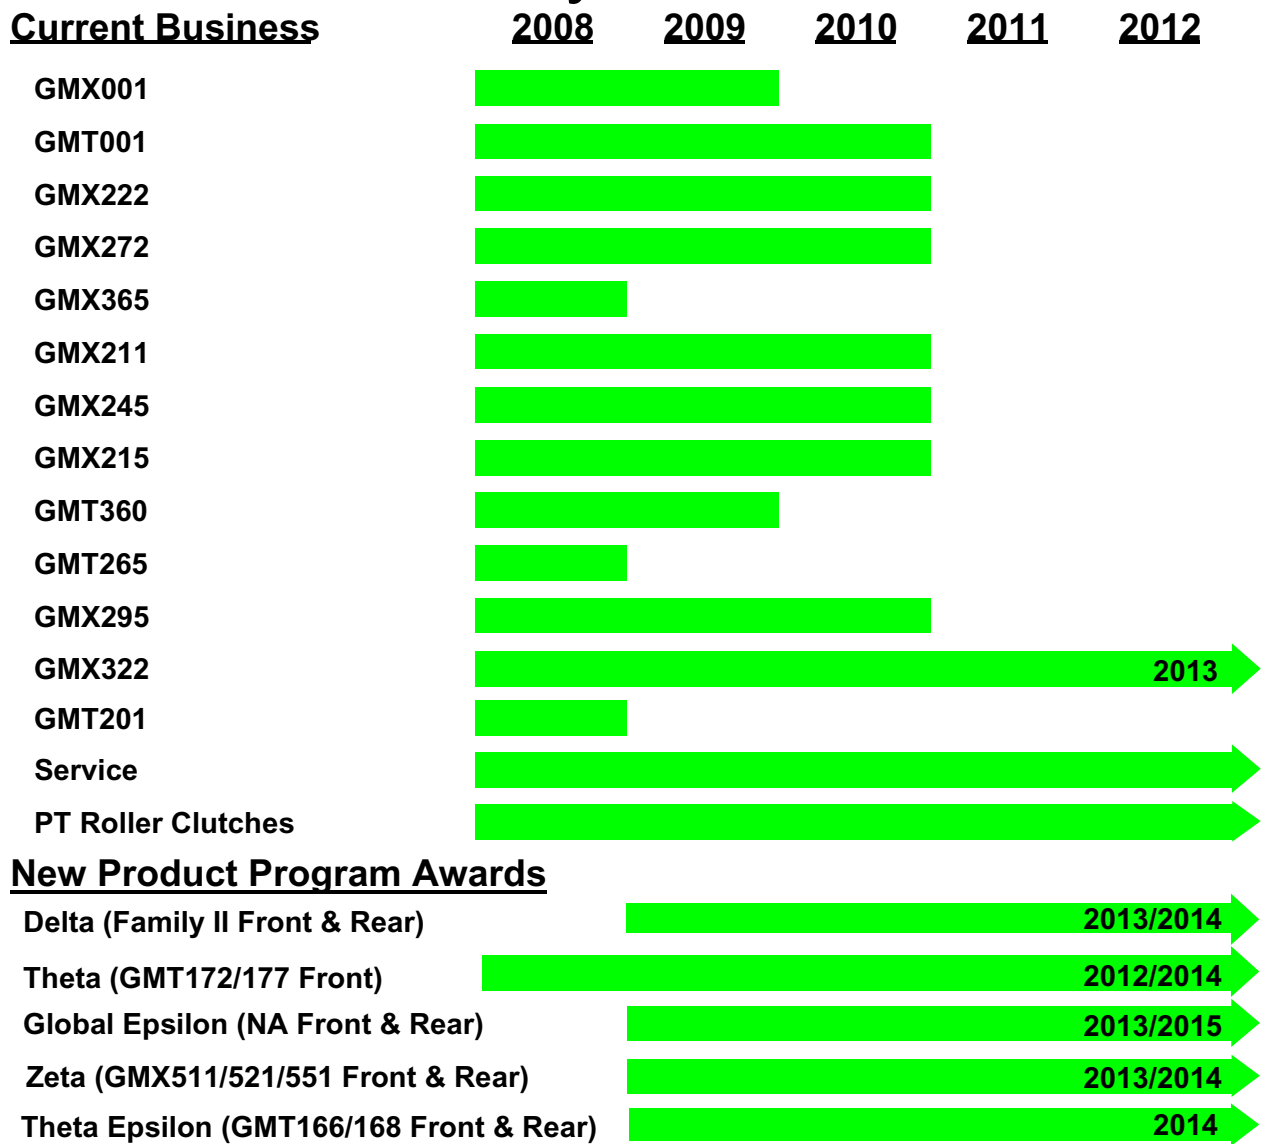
| Current Business | 2008 | 2009 | 2010 | 2011 | 2012 |
|---|---|---|---|---|---|
| GMX001 | | | | | |
| GMT001 | | | | | |
| GMX222 | | | | | |
| GMX272 | | | | | |
| GMX365 | | | | | |
| GMX211 | | | | | |
| GMX245 | | | | | |
| GMX215 | | | | | |
| GMT360 | | | | | |
| GMT265 | | | | | |
| GMX295 | | | | | |
| GMX322 | | | | | 2013 |
| GMT201 | | | | | |
| Service | | | | | |
| PT Roller Clutches | | | | | |

New Product Program Awards

| | |
|---|---|
| Delta (Family II Front & Rear) | 2013/2014 |
| Theta (GMT172/177 Front) | 2012/2014 |
| Global Epsilon (NA Front & Rear) | 2013/2015 |
| Zeta (GMX511/521/551 Front & Rear) | 2013/2014 |
| Theta Epsilon (GMT166/168 Front & Rear) | 2014 |